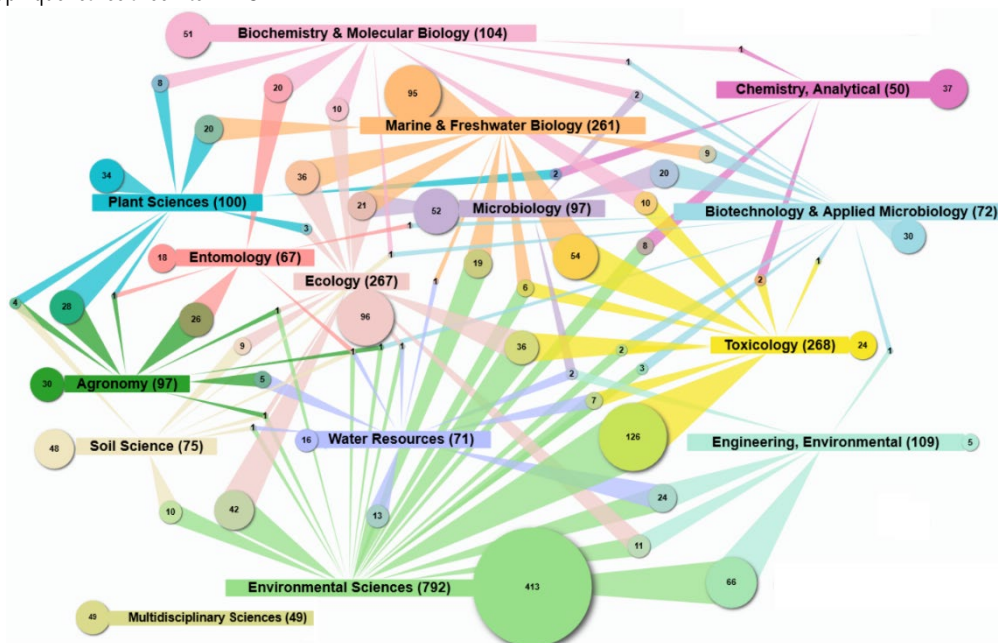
Biochemistry & Molecular Biology (104)
51
8
20
10
95
1
1
2
Chemistry, Analytical (50)
37
20
Marine & Freshwater Biology (261)
9
34
36
2
20
Plant Sciences (100)
21
52
Microbiology (97)
10
Biotechnology & Applied Microbiology (72)
3
1
30
18
Entomology (67)
8
Ecology (267)
19
54
1
2
4
28
26
1
96
6
1
9
1
1
1
36
2
Toxicology (268)
24
30
Agronomy (97)
5
2
3
1
1
7
48
Soil Science (75)
16
Water Resources (71)
126
Engineering, Environmental (109)
5
24
10
42
13
11
Environmental Sciences (792)
413
66
49
Multidisciplinary Sciences (49)